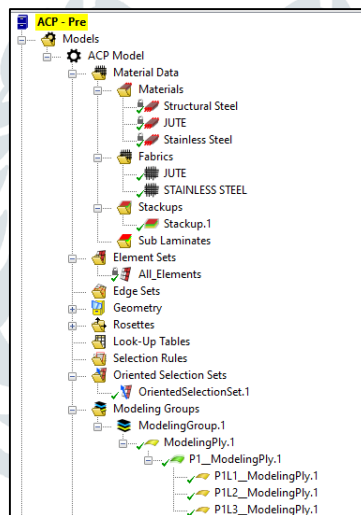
ACP - Pre
Models
ACP Model
Material Data
Materials
Structural Steel
JUTE
Stainless Steel
Fabrics
JUTE
STAINLESS STEEL
Stackups
Stackup.1
Sub Laminates
Element Sets
All_Elements
Edge Sets
Geometry
Rosettes
Look-Up Tables
Selection Rules
Oriented Selection Sets
OrientedSelectionSet.1
Modeling Groups
ModelingGroup.1
ModelingPly.1
P1__ModelingPly.1
P1L1__ModelingPly.1
P1L2__ModelingPly.1
P1L3__ModelingPly.1